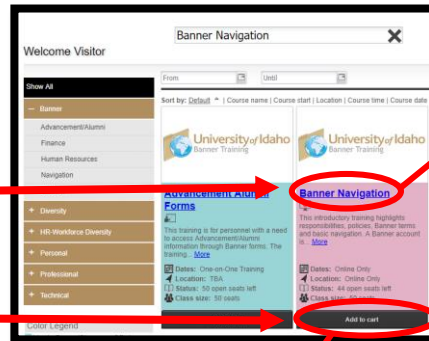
Welcome Visitor

Banner Navigation

Show All

– Banner

Advancement/Alumni

Finance

Human Resources

Navigation

+ Diversity

+ HR-Workforce Diversity

+ Personal

+ Professional

+ Technical

Color Legend

From

Until

Sort by: Default ^ | Course name | Course start | Location | Course time | Course date

University of Idaho Banner Training

Advancement Alumni Forms

This training is for personnel with a need to access Advancement/Alumni information through Banner forms. The training... More

Dates: One-on-One Training

Location: TBA

Status: 50 open seats left

Class size: 50 seats

University of Idaho Banner Training

Banner Navigation

This introductory training highlights responsibilities, policies, Banner terms and basic navigation. A Banner account is... More

Dates: Online Only

Location: Online Only

Status: 44 open seats left

Class size: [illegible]

Add to cart